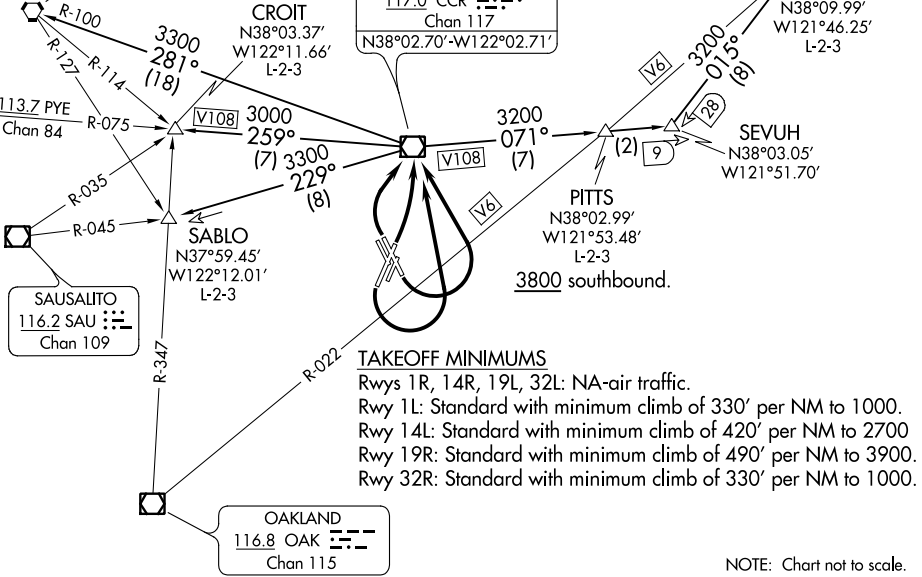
R-100
R-127
R-114
113.7 PYE
Chan 84
R-075
R-035
R-045
3300
281°
(18)
CROIT
N38°03.37′
W122°11.66′
L-2-3
V108
3000
259°
(7)
3300
229°
(8)
SABLO
N37°59.45′
W122°12.01′
L-2-3
SAUSALITO
116.2 SAU
Chan 109
R-347
117.0 CCR
Chan 117
N38°02.70′-W122°02.71′
V108
3200
071°
(7)
V6
V6
3200
015°
(8)
N38°09.99′
W121°46.25′
L-2-3
28
9
(2)
SEVUH
N38°03.05′
W121°51.70′
PITTS
N38°02.99′
W121°53.48′
L-2-3
3800 southbound.
R-022
TAKEOFF MINIMUMS
Rwys 1R, 14R, 19L, 32L: NA-air traffic.
Rwy 1L: Standard with minimum climb of 330′ per NM to 1000.
Rwy 14L: Standard with minimum climb of 420′ per NM to 2700
Rwy 19R: Standard with minimum climb of 490′ per NM to 3900.
Rwy 32R: Standard with minimum climb of 330′ per NM to 1000.
OAKLAND
116.8 OAK
Chan 115
NOTE: Chart not to scale.